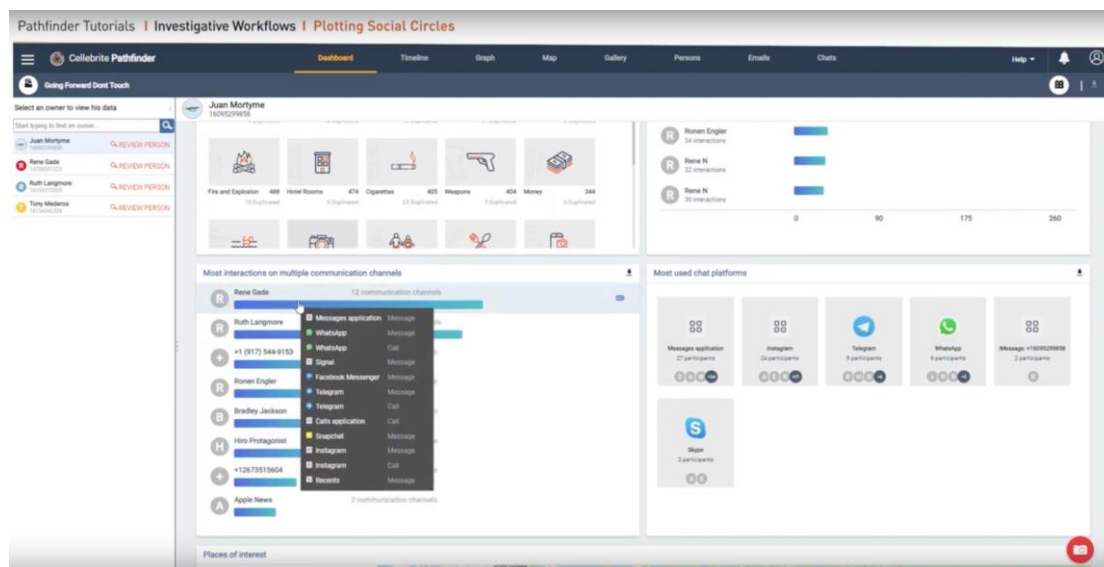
Pathfinder Tutorials | Investigative Workflows | Plotting Social Circles

Cellebrite Pathfinder

Dashboard Timeline Graph Map Gallery Persons Emails Chats Help

Going Forward Dont Touch

Select an owner to view his data

Start typing to find an owner...

Juan Mortyme
16095299858

Rene Gade
14156051222
REVIEW PERSON

Ruth Langmore
14156072655
REVIEW PERSON

Tony Mederos
16156662268
REVIEW PERSON

Juan Mortyme
16095299858

Fire and Explosion 488 Hotel Rooms 474 Cigarettes 405 Weapons 404 Money 344

Ronen Engler
34 interactions

Rene N
32 interactions

Rene N
30 interactions

0 90 175 260

Most interactions on multiple communication channels

Rene Gade 12 communication channels

Ruth Langmore

+1 (917) 544-9153

Ronen Engler

Bradley Jackson

Hiro Protagonist

+12673515604

Apple News 2 communication channels

Messages application Message
WhatsApp Message
WhatsApp Call
Signal Message
Facebook Messenger Message
Telegram Message
Telegram Call
Calls application Call
Snapchat Message
Instagram Message
Instagram Call
Recents Message

Most used chat platforms

Messages application
27 participants

Instagram
24 participants

Telegram
9 participants

WhatsApp
8 participants

iMessage: +16095299858
2 participants

Skype
2 participants

Places of interest